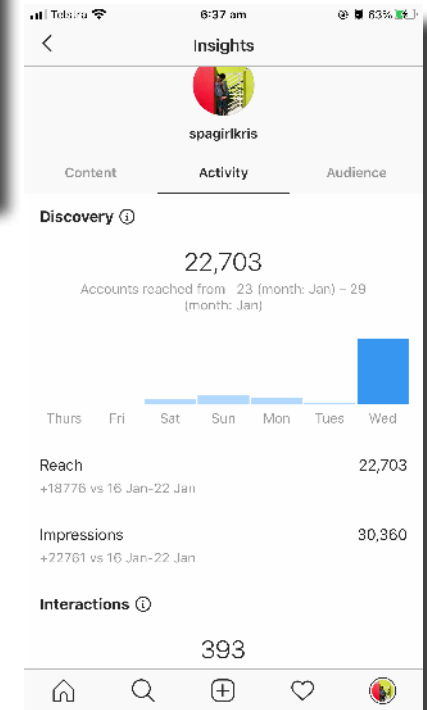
Telstra 6:37 am 63%

Insights

spagirlkris

Content Activity Audience

Discovery ⓘ

22,703

Accounts reached from 23 (month: Jan) – 29 (month: Jan)

Thurs Fri Sat Sun Mon Tues Wed

Reach 22,703
+18776 vs 16 Jan-22 Jan

Impressions 30,360
+22761 vs 16 Jan-22 Jan

Interactions ⓘ

393